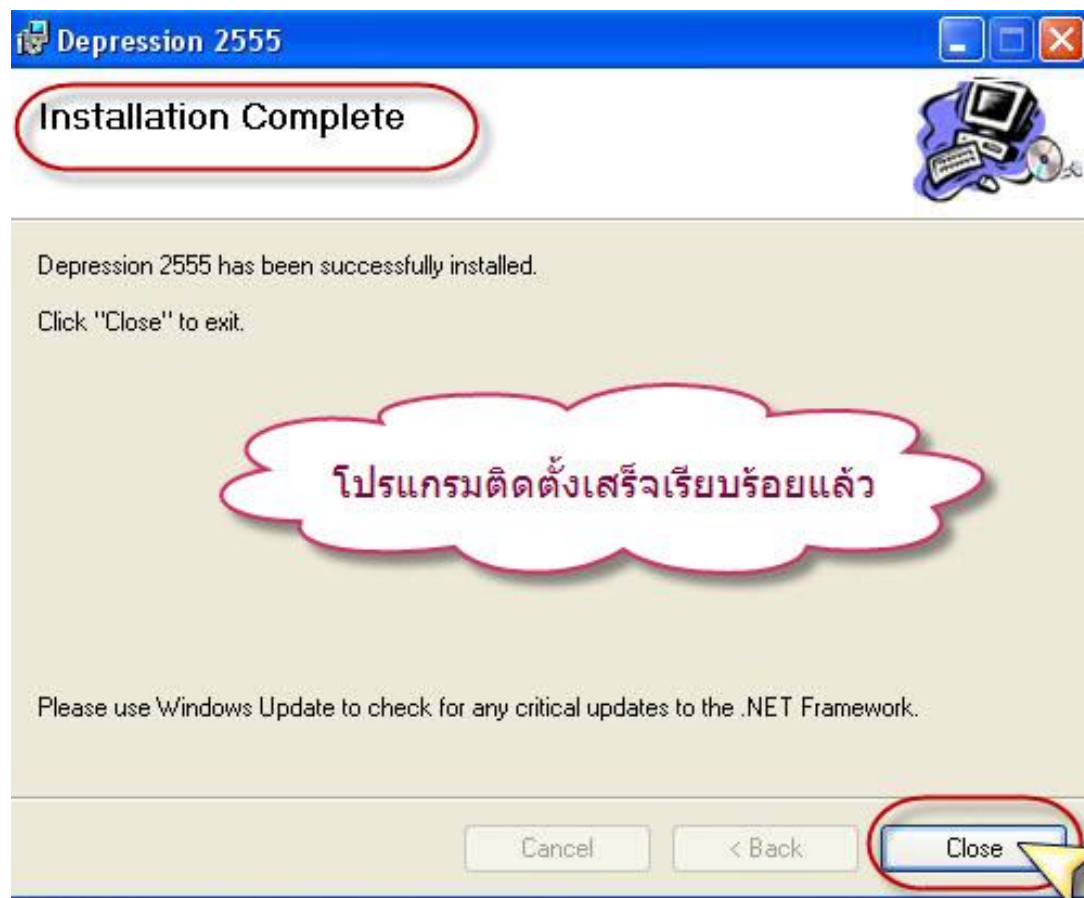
Depression 2555

Installation Complete

Depression 2555 has been successfully installed.

Click "Close" to exit.

โปรแกรมติดตั้งเสร็จเรียบร้อยแล้ว

Please use Windows Update to check for any critical updates to the .NET Framework.

Cancel

< Back

Close